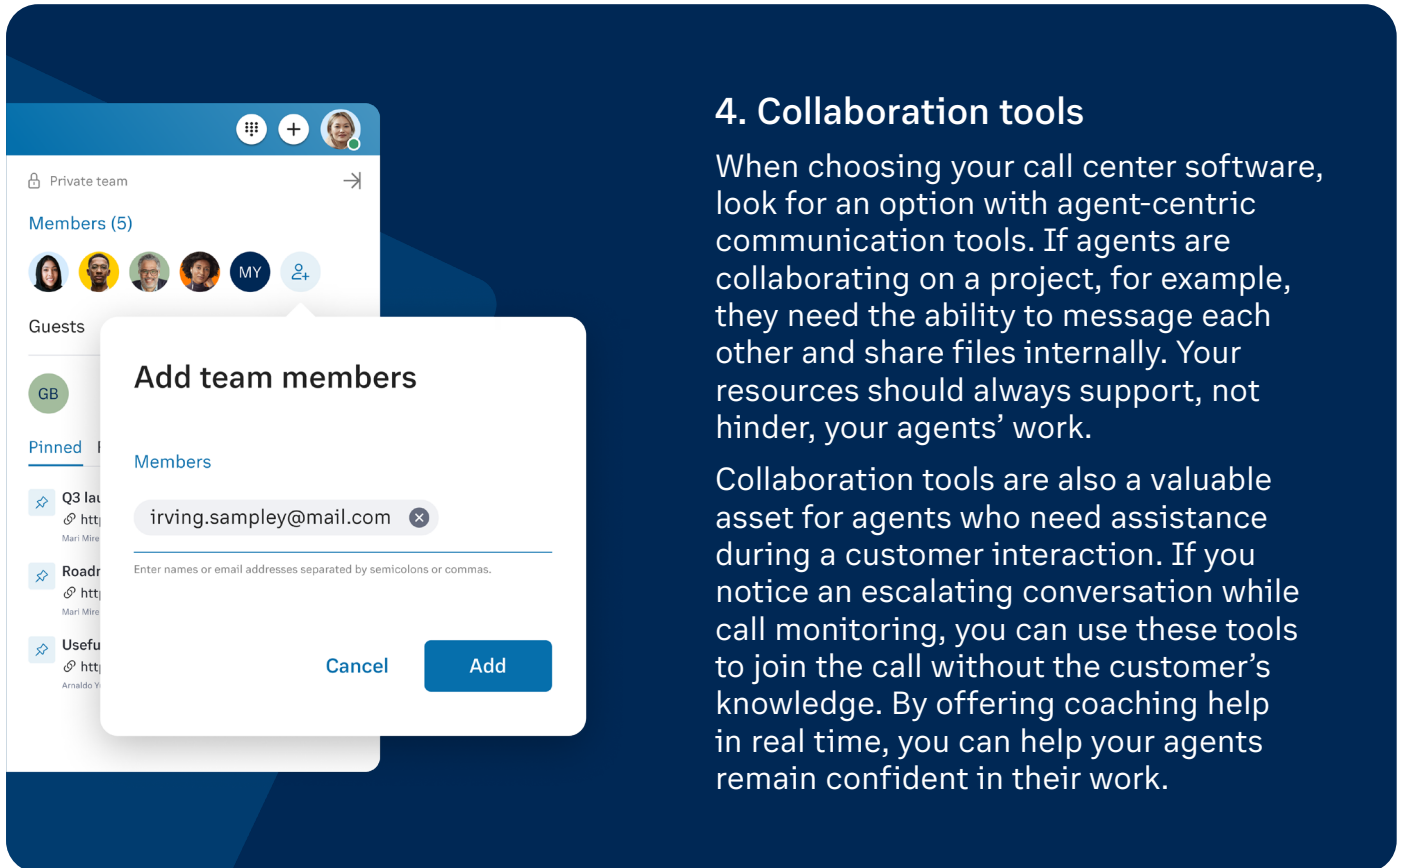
Private team

Members (5)

MY

Guests

GB

Pinned

Q3 lau
http
Mari Mire

Roadr
http
Mari Mire

Usefu
http
Arnaldo Y

Add team members

Members

irving.sampley@mail.com

Enter names or email addresses separated by semicolons or commas.

Cancel

Add

4. Collaboration tools

When choosing your call center software, look for an option with agent-centric communication tools. If agents are collaborating on a project, for example, they need the ability to message each other and share files internally. Your resources should always support, not hinder, your agents' work.

Collaboration tools are also a valuable asset for agents who need assistance during a customer interaction. If you notice an escalating conversation while call monitoring, you can use these tools to join the call without the customer's knowledge. By offering coaching help in real time, you can help your agents remain confident in their work.